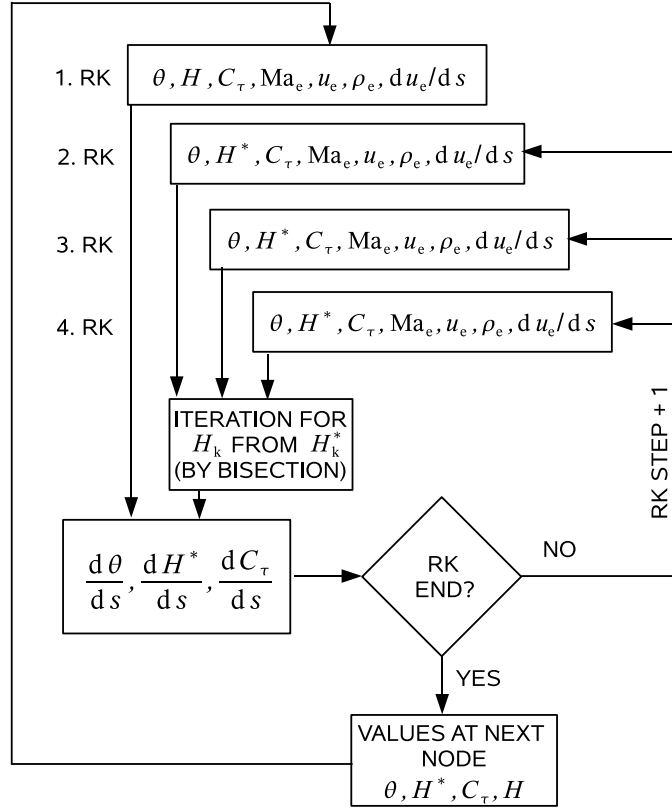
1. RK $\theta, H, C_\tau, \mathrm{Ma_e}, u_e, \rho_e, \mathrm{d}u_e/\mathrm{d}s$

2. RK $\theta, H^*, C_\tau, \mathrm{Ma_e}, u_e, \rho_e, \mathrm{d}u_e/\mathrm{d}s$

3. RK $\theta, H^*, C_\tau, \mathrm{Ma_e}, u_e, \rho_e, \mathrm{d}u_e/\mathrm{d}s$

4. RK $\theta, H^*, C_\tau, \mathrm{Ma_e}, u_e, \rho_e, \mathrm{d}u_e/\mathrm{d}s$

RK STEP + 1

ITERATION FOR $H_k$ FROM $H_k^*$ (BY BISECTION)

$\frac{\mathrm{d}\theta}{\mathrm{d}s}, \frac{\mathrm{d}H^*}{\mathrm{d}s}, \frac{\mathrm{d}C_\tau}{\mathrm{d}s}$

RK END?

NO

YES

VALUES AT NEXT NODE $\theta, H^*, C_\tau, H$